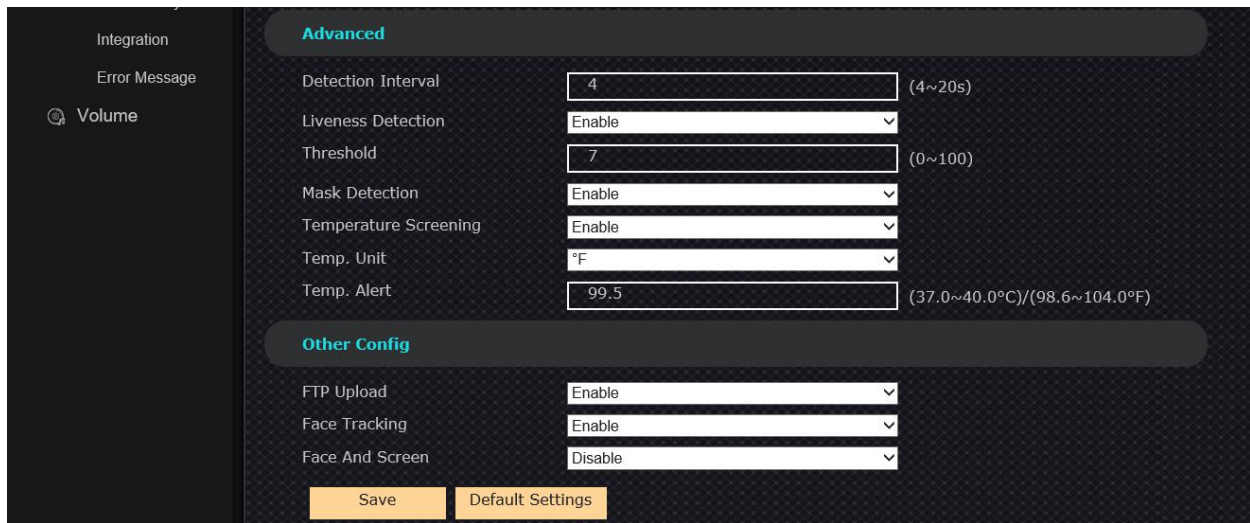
Integration
Error Message
Volume

Advanced

Detection Interval 4 (4~20s)
Liveness Detection Enable
Threshold 7 (0~100)
Mask Detection Enable
Temperature Screening Enable
Temp. Unit °F
Temp. Alert 99.5 (37.0~40.0°C)/(98.6~104.0°F)

Other Config

FTP Upload Enable
Face Tracking Enable
Face And Screen Disable

Save
Default Settings